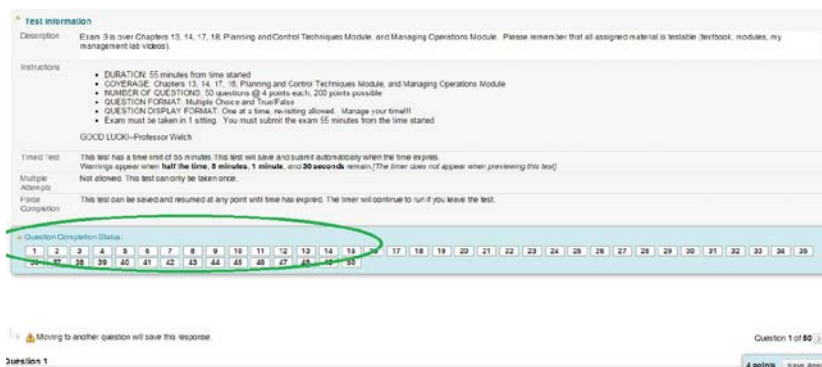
Test Information

| Description | Exam 3 is over Chapters 13, 14, 17, 18, Planning and Control Techniques Module, and Managing Operations Module. Please remember that all assigned material is testable (textbook, modules, my management lab videos). |
|---|---|
| Instructions | • DURATION: 55 minutes from time started • COVERAGE: Chapters 13, 14, 17, 18, Planning and Control Techniques Module, and Managing Operations Module • NUMBER OF QUESTIONS: 50 questions @ 4 points each, 200 points possible • QUESTION FORMAT: Multiple Choice and True/False • QUESTION DISPLAY FORMAT: One at a time, revisiting allowed. Manage your time!!! • Exam must be taken in 1 sitting. You must submit the exam 55 minutes from the time started GOOD LUCK!--Professor Welch |
| Timed Test | This test has a time limit of 55 minutes. This test will save and submit automatically when the time expires. Warnings appear when **half the time**, **5 minutes**, **1 minute**, and **30 seconds** remain. [The timer does not appear when previewing this test] |
| Multiple Attempts | Not allowed. This test can only be taken once. |
| Force Completion | This test can be saved and resumed at any point until time has expired. The timer will continue to run if you leave the test. |

Question Completion Status:

1 2 3 4 5 6 7 8 9 10 11 12 13 14 15 16 17 18 19 20 21 22 23 24 25 26 27 28 29 30 31 32 33 34 35 36 37 38 39 40 41 42 43 44 45 46 47 48 49 50

Moving to another question will save this response.

Question 1 of 50

Question 1

4 points Save Ans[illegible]